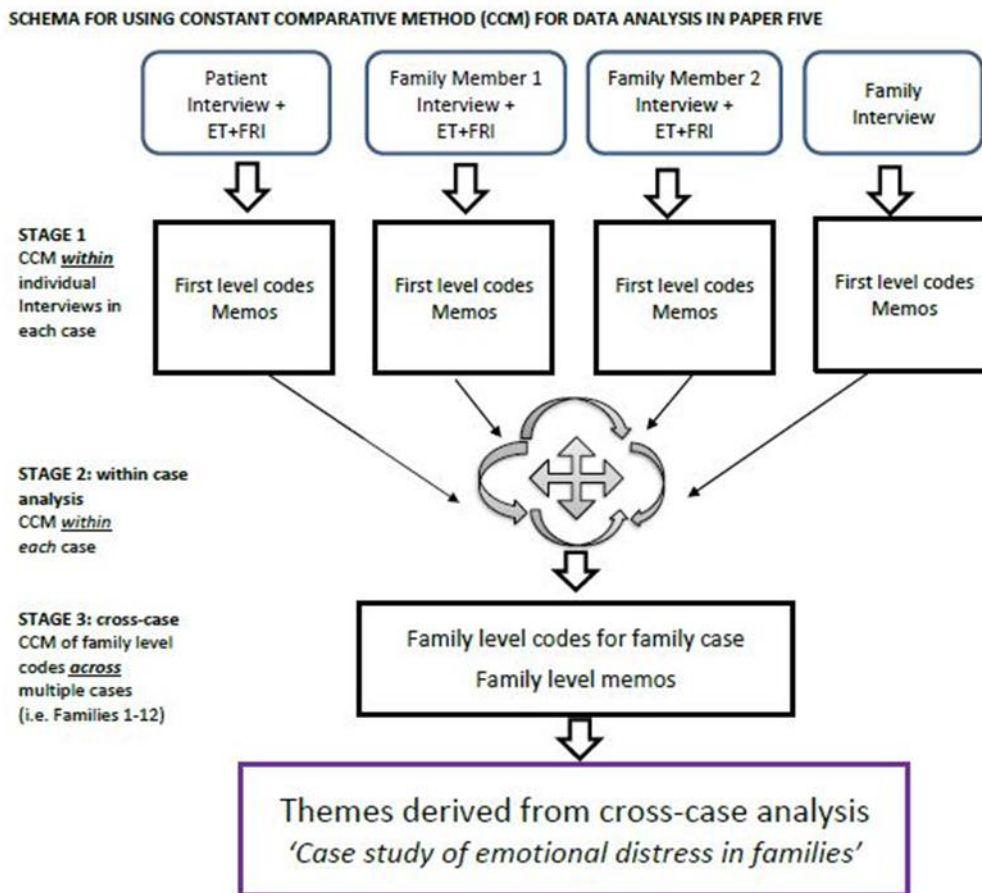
SCHEMA FOR USING CONSTANT COMPARATIVE METHOD (CCM) FOR DATA ANALYSIS IN PAPER FIVE

Patient Interview + ET+FRI

Family Member 1 Interview + ET+FRI

Family Member 2 Interview + ET+FRI

Family Interview

STAGE 1
CCM *within* individual Interviews in each case

First level codes
Memos

First level codes
Memos

First level codes
Memos

First level codes
Memos

STAGE 2: within case analysis
CCM *within* *each* case

STAGE 3: cross-case
CCM of family level codes *across* multiple cases (i.e. Families 1-12)

Family level codes for family case
Family level memos

Themes derived from cross-case analysis
*'Case study of emotional distress in families'*